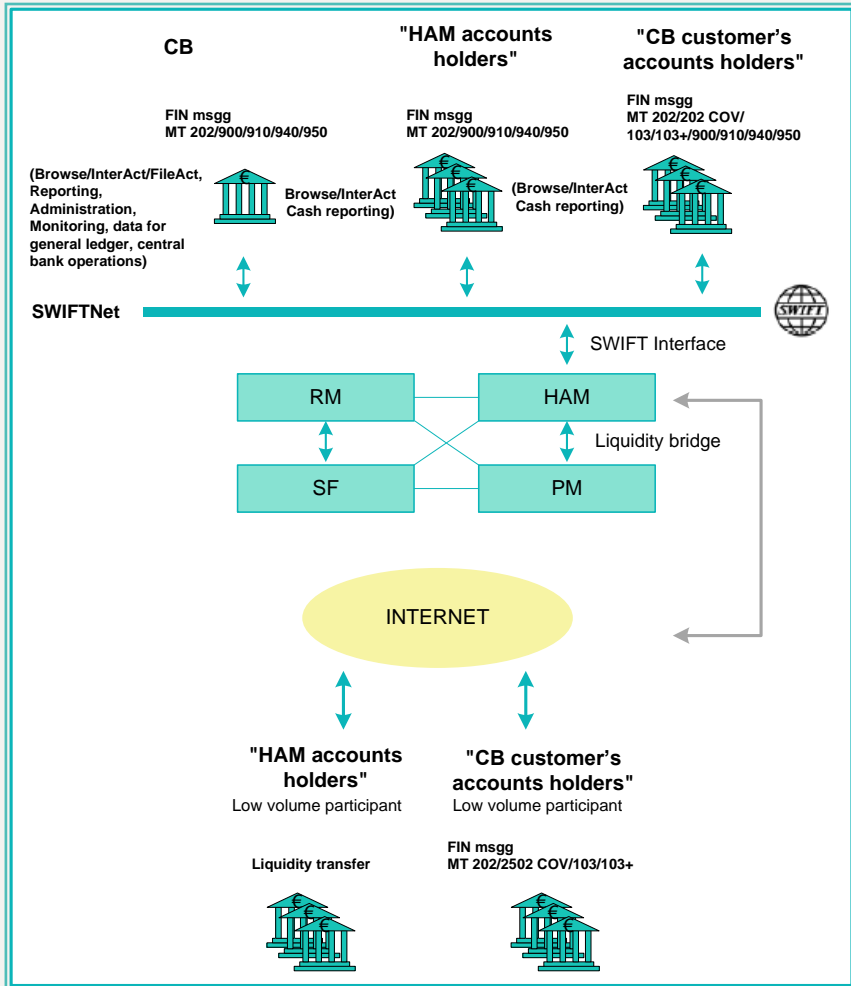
CB

"HAM accounts holders"

"CB customer's accounts holders"

FIN msgg
MT 202/900/910/940/950

FIN msgg
MT 202/900/910/940/950

FIN msgg
MT 202/202 COV/ 103/103+/900/910/940/950

(Browse/InterAct/FileAct, Reporting, Administration, Monitoring, data for general ledger, central bank operations)

Browse/InterAct Cash reporting)

(Browse/InterAct Cash reporting)

SWIFTNet

SWIFT

SWIFT Interface

RM

HAM

Liquidity bridge

SF

PM

INTERNET

"HAM accounts holders"
Low volume participant

"CB customer's accounts holders"
Low volume participant

Liquidity transfer

FIN msgg
MT 202/2502 COV/103/103+